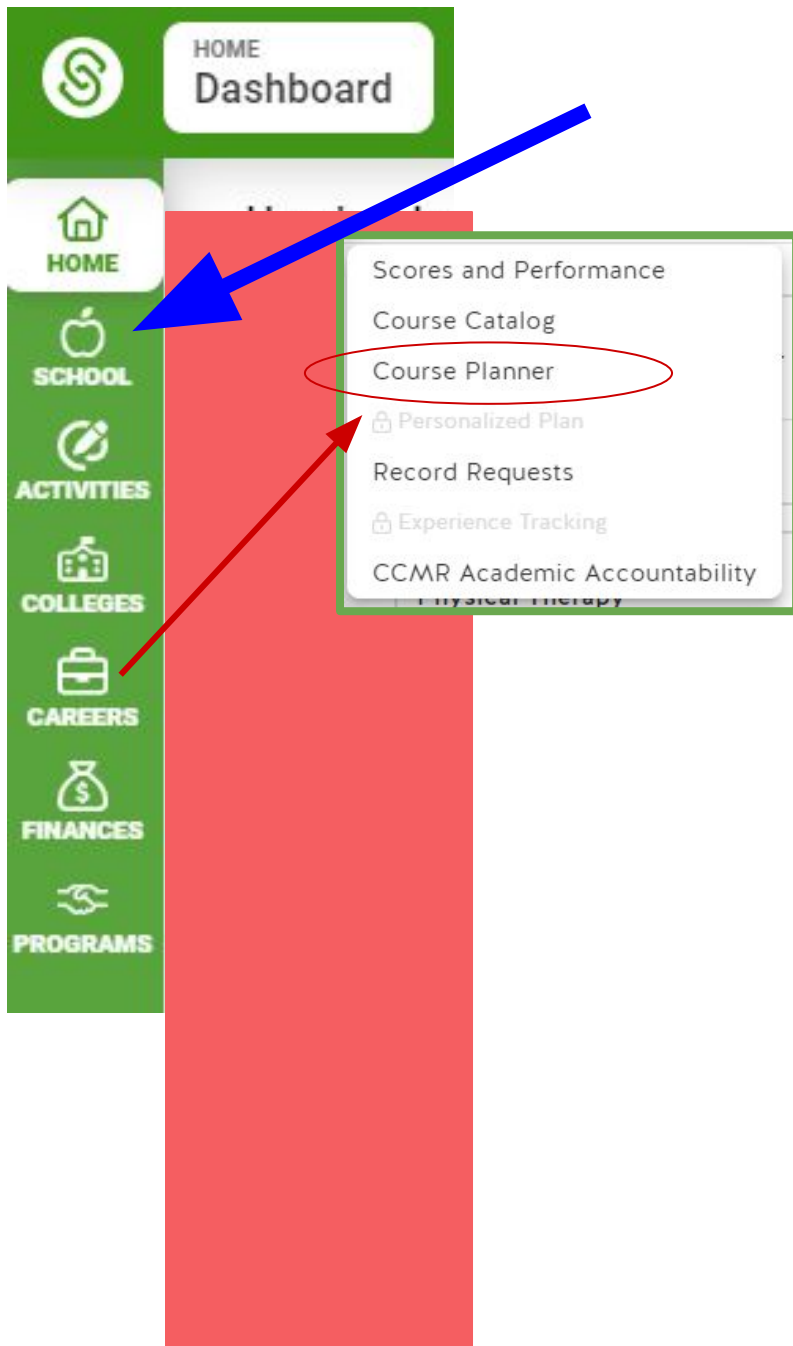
HOME
Dashboard

HOME
SCHOOL
ACTIVITIES
COLLEGES
CAREERS
FINANCES
PROGRAMS

Scores and Performance
Course Catalog
Course Planner
Personalized Plan
Record Requests
Experience Tracking
CCMR Academic Accountability

Physical Therapy